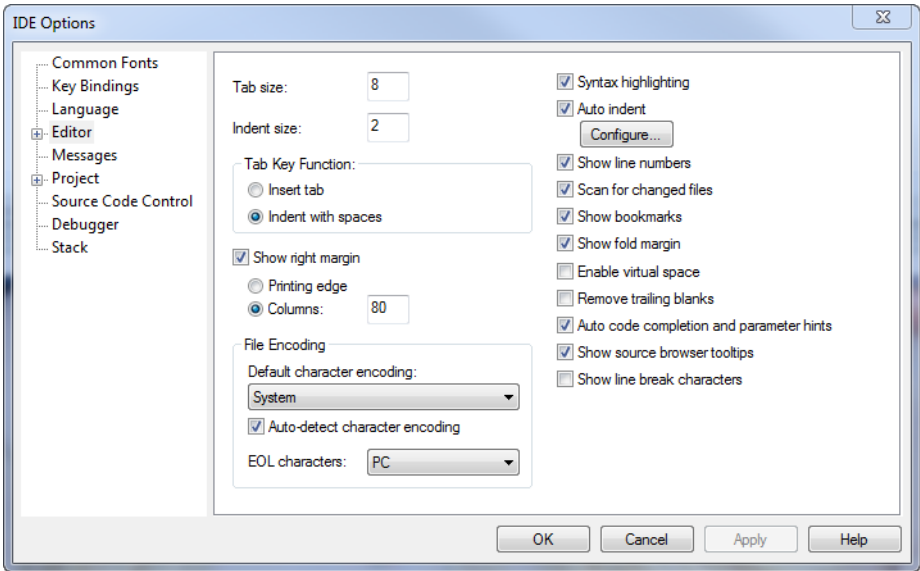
IDE Options

Common Fonts
Key Bindings
Language
Editor
Messages
Project
Source Code Control
Debugger
Stack

Tab size: 8
Indent size: 2

Tab Key Function:
Insert tab
Indent with spaces

Show right margin
Printing edge
Columns: 80

File Encoding
Default character encoding:
System
Auto-detect character encoding
EOL characters: PC

Syntax highlighting
Auto indent
Configure...
Show line numbers
Scan for changed files
Show bookmarks
Show fold margin
Enable virtual space
Remove trailing blanks
Auto code completion and parameter hints
Show source browser tooltips
Show line break characters

OK
Cancel
Apply
Help